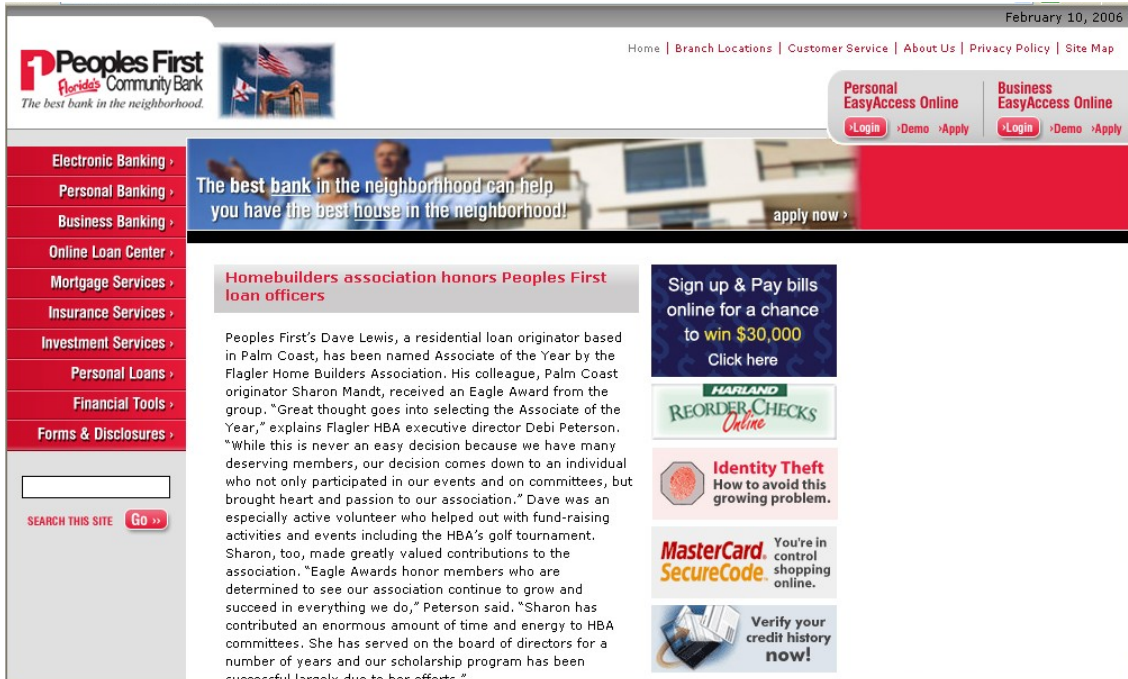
February 10, 2006

Peoples First Florida's Community Bank
The best bank in the neighborhood.

Home | Branch Locations | Customer Service | About Us | Privacy Policy | Site Map

Personal EasyAccess Online
›Login ›Demo ›Apply

Business EasyAccess Online
›Login ›Demo ›Apply

Electronic Banking ›
Personal Banking ›
Business Banking ›
Online Loan Center ›
Mortgage Services ›
Insurance Services ›
Investment Services ›
Personal Loans ›
Financial Tools ›
Forms & Disclosures ›

SEARCH THIS SITE Go ››

The best bank in the neighborhood can help you have the best house in the neighborhood!
apply now ›

Homebuilders association honors Peoples First loan officers

Peoples First's Dave Lewis, a residential loan originator based in Palm Coast, has been named Associate of the Year by the Flagler Home Builders Association. His colleague, Palm Coast originator Sharon Mandt, received an Eagle Award from the group. "Great thought goes into selecting the Associate of the Year," explains Flagler HBA executive director Debi Peterson. "While this is never an easy decision because we have many deserving members, our decision comes down to an individual who not only participated in our events and on committees, but brought heart and passion to our association." Dave was an especially active volunteer who helped out with fund-raising activities and events including the HBA's golf tournament. Sharon, too, made greatly valued contributions to the association. "Eagle Awards honor members who are determined to see our association continue to grow and succeed in everything we do," Peterson said. "Sharon has contributed an enormous amount of time and energy to HBA committees. She has served on the board of directors for a number of years and our scholarship program has been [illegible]

Sign up & Pay bills online for a chance to win $30,000
Click here

HARLAND
REORDER CHECKS Online

Identity Theft
How to avoid this growing problem.

MasterCard. SecureCode.
You're in control shopping online.

Verify your credit history now!